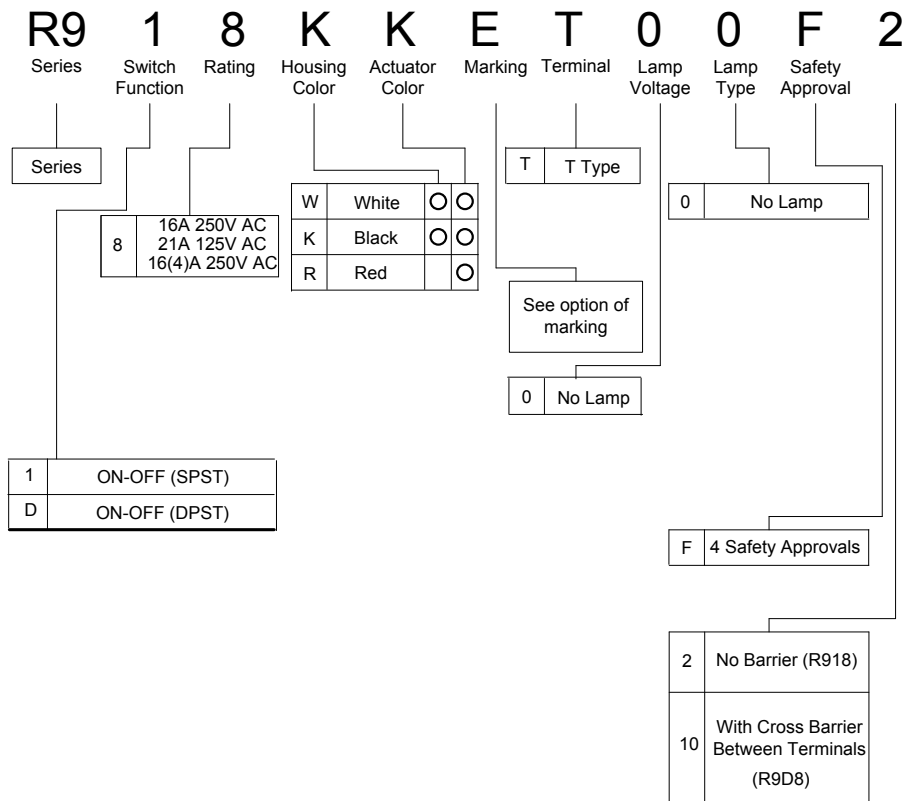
R9 1 8 K K E T 0 0 F 2

Series
Switch Function
Rating
Housing Color
Actuator Color
Marking
Terminal
Lamp Voltage
Lamp Type
Safety Approval

Series

| T | T Type |
|---|---|

| 0 | No Lamp |
|---|---|

| 8 | 16A 250V AC 21A 125V AC 16(4)A 250V AC |
|---|---|

| W | White | O | O |
|---|---|---|---|
| K | Black | O | O |
| R | Red | | O |

See option of marking

| 0 | No Lamp |
|---|---|

| 1 | ON-OFF (SPST) |
|---|---|
| D | ON-OFF (DPST) |

| F | 4 Safety Approvals |
|---|---|

| 2 | No Barrier (R918) |
|---|---|
| 10 | With Cross Barrier Between Terminals (R9D8) |